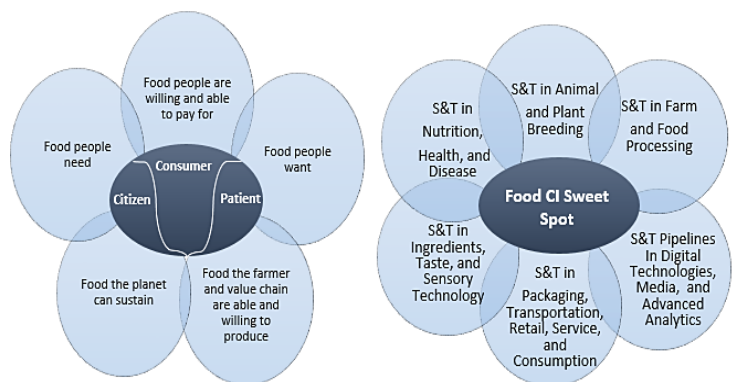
Food people are willing and able to pay for

Food people need

Food people want

Consumer

Citizen

Patient

Food the planet can sustain

Food the farmer and value chain are able and willing to produce

S&T in Animal and Plant Breeding

S&T in Nutrition, Health, and Disease

S&T in Farm and Food Processing

Food CI Sweet Spot

S&T in Ingredients, Taste, and Sensory Technology

S&T Pipelines In Digital Technologies, Media, and Advanced Analytics

S&T in Packaging, Transportation, Retail, Service, and Consumption